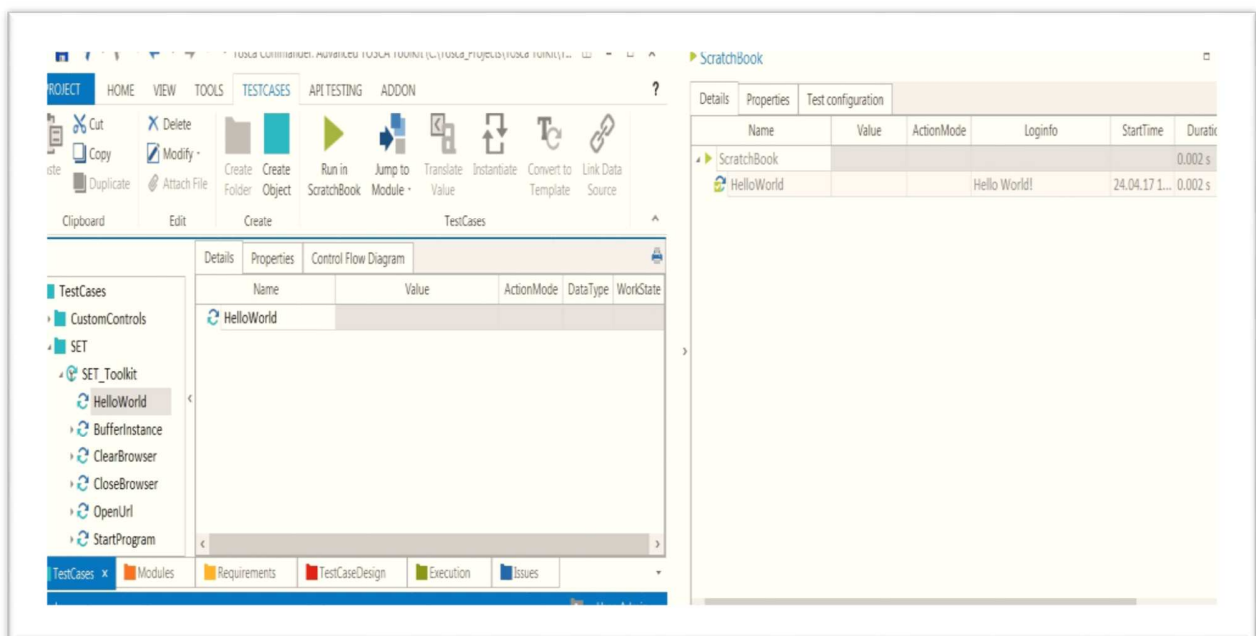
Tosca Commander: Advanced TOSCA Toolkit (C:\Tosca_Projects\Tosca Toolkit\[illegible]

PROJECT HOME VIEW TOOLS TESTCASES API TESTING ADDON ?

Cut Copy Duplicate
aste
Clipboard

Delete Modify Attach File
Edit

Create Folder Create Object
Create

Run in ScratchBook Jump to Module Translate Value Instantiate Convert to Template Link Data Source
TestCases

Details Properties Control Flow Diagram

| Name | Value | ActionMode | DataType | WorkState |
|---|---|---|---|---|
| HelloWorld | | | | |

TestCases
CustomControls
SET
SET_Toolkit
HelloWorld
BufferInstance
ClearBrowser
CloseBrowser
OpenUrl
StartProgram

TestCases × Modules Requirements TestCaseDesign Execution Issues

ScratchBook

Details Properties Test configuration

| Name | Value | ActionMode | Loginfo | StartTime | Duratio |
|---|---|---|---|---|---|
| ScratchBook | | | | | 0.002 s |
| HelloWorld | | | Hello World! | 24.04.17 1... | 0.002 s |